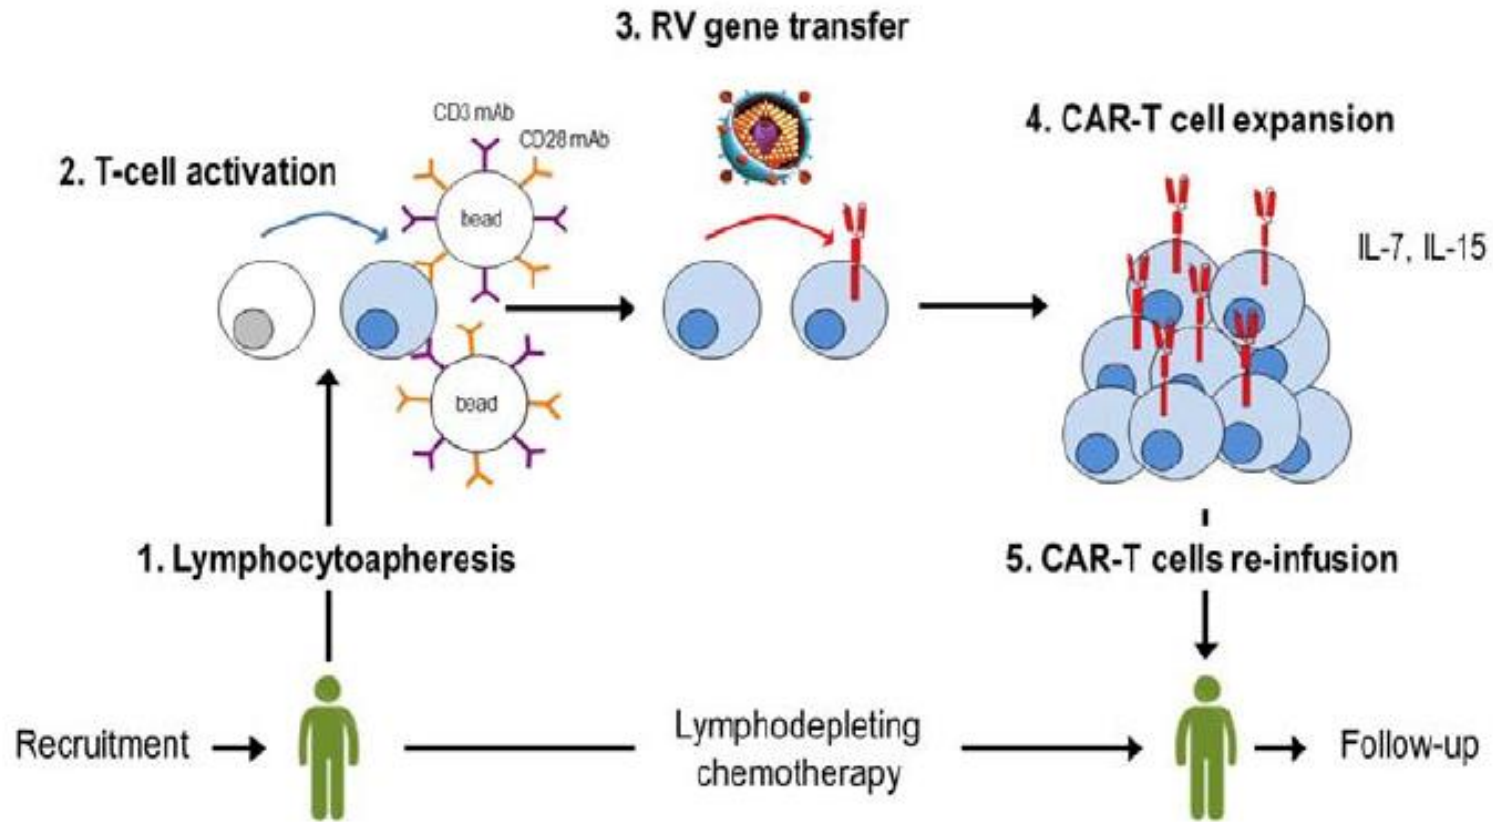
3. RV gene transfer

2. T-cell activation

CD3 mAb

CD28 mAb

bead

bead

4. CAR-T cell expansion

IL-7, IL-15

1. Lymphocytoapheresis

5. CAR-T cells re-infusion

Recruitment

Lymphodepleting chemotherapy

Follow-up